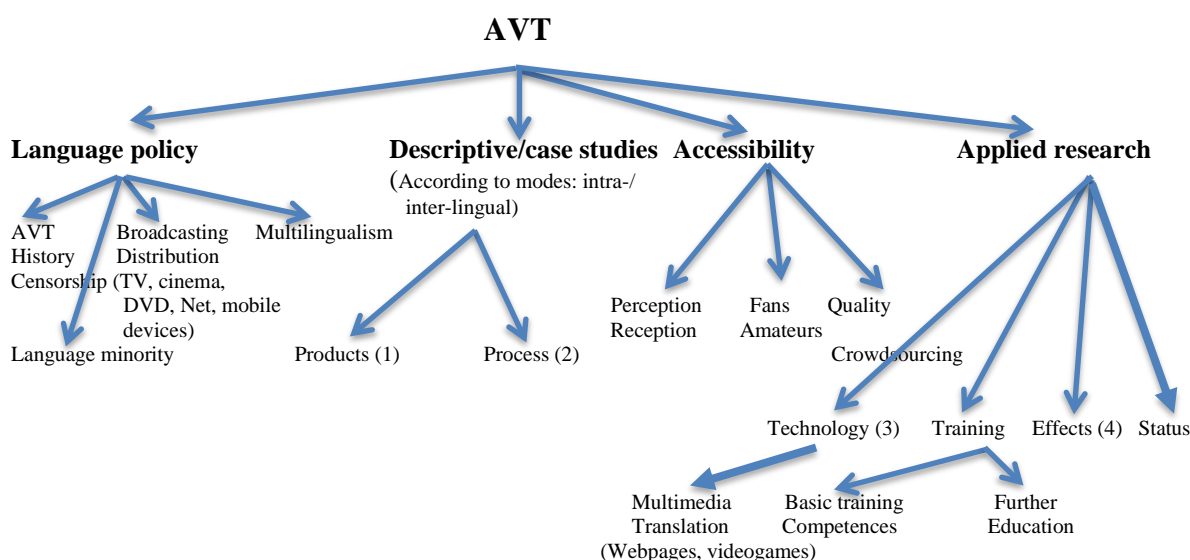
AVT

Language policy

AVT
History
Censorship

Broadcasting
Distribution
(TV, cinema, DVD, Net, mobile devices)

Multilingualism

Language minority

Descriptive/case studies
(According to modes: intra-/ inter-lingual)

Products (1)

Process (2)

Accessibility

Perception
Reception

Fans
Amateurs

Quality

Crowdsourcing

Applied research

Technology (3)

Training

Effects (4)

Status

Multimedia
Translation
(Webpages, videogames)

Basic training
Competences

Further
Education